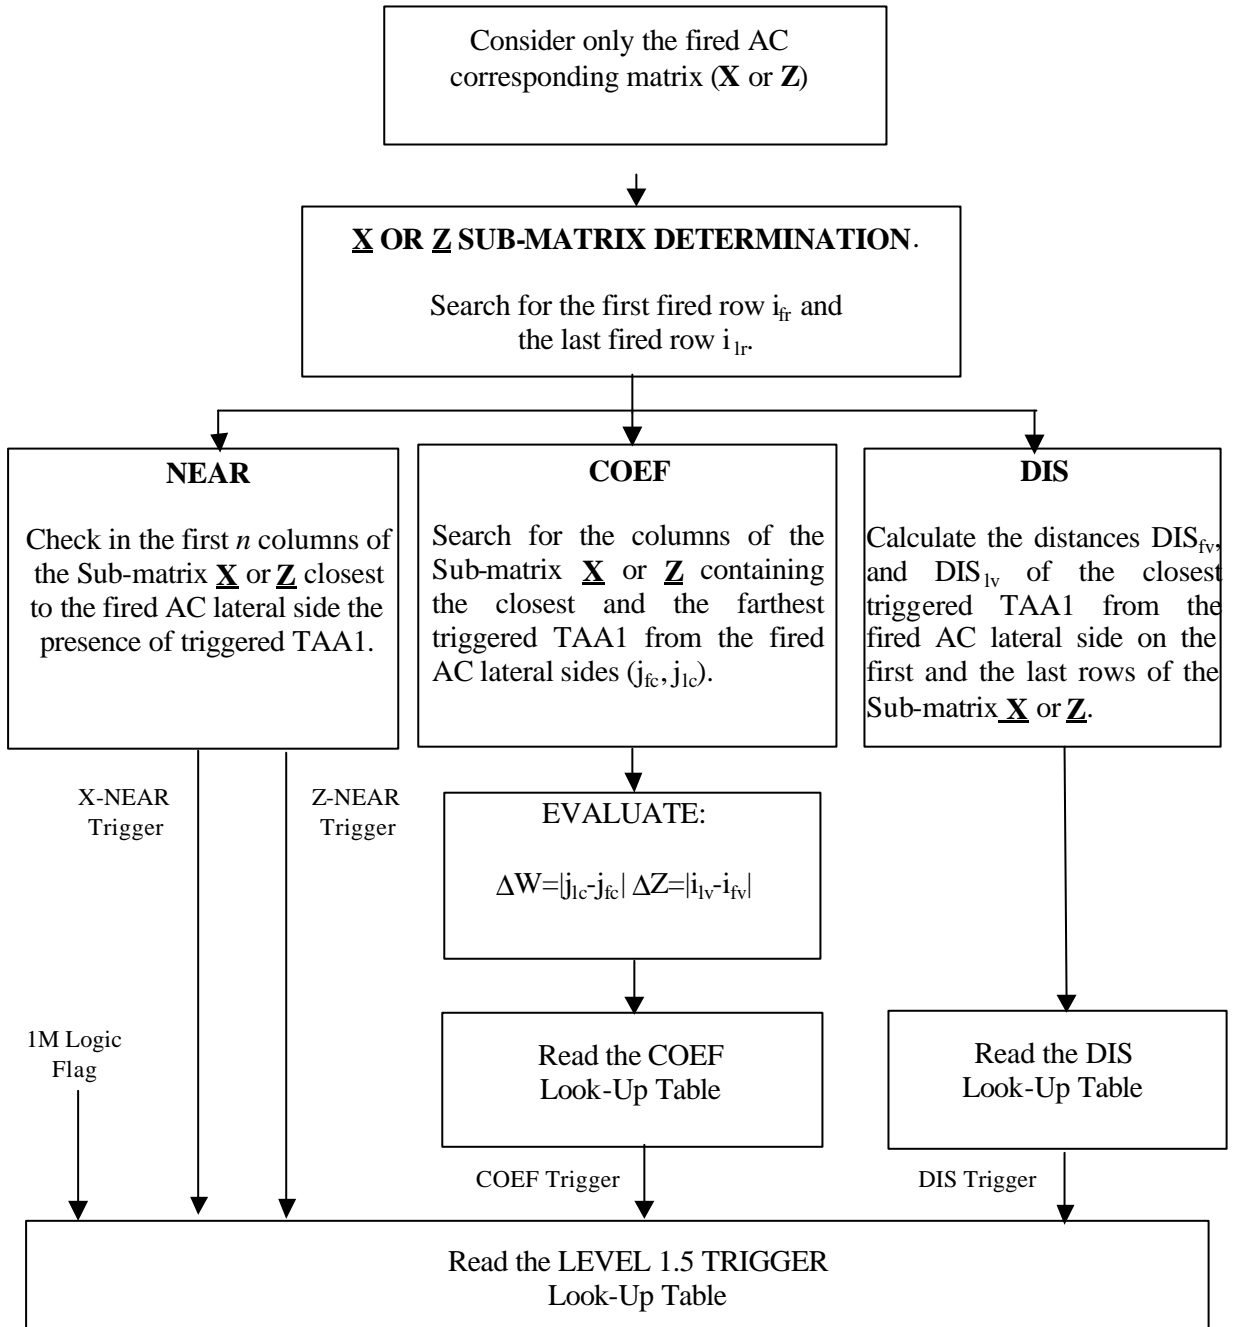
Consider only the fired AC corresponding matrix (**X** or **Z**)

**X OR Z SUB-MATRIX DETERMINATION**.

Search for the first fired row $i_{fr}$ and the last fired row $i_{lr}$.

**NEAR**

Check in the first *n* columns of the Sub-matrix **X** or **Z** closest to the fired AC lateral side the presence of triggered TAA1.

**COEF**

Search for the columns of the Sub-matrix **X** or **Z** containing the closest and the farthest triggered TAA1 from the fired AC lateral sides ($j_{fc}$, $j_{lc}$).

**DIS**

Calculate the distances $DIS_{fv}$, and $DIS_{lv}$ of the closest triggered TAA1 from the fired AC lateral side on the first and the last rows of the Sub-matrix **X** or **Z**.

X-NEAR Trigger

Z-NEAR Trigger

EVALUATE:

$\Delta W=|j_{lc}-j_{fc}|$ $\Delta Z=|i_{lv}-i_{fv}|$

1M Logic Flag

Read the COEF Look-Up Table

Read the DIS Look-Up Table

COEF Trigger

DIS Trigger

Read the LEVEL 1.5 TRIGGER Look-Up Table